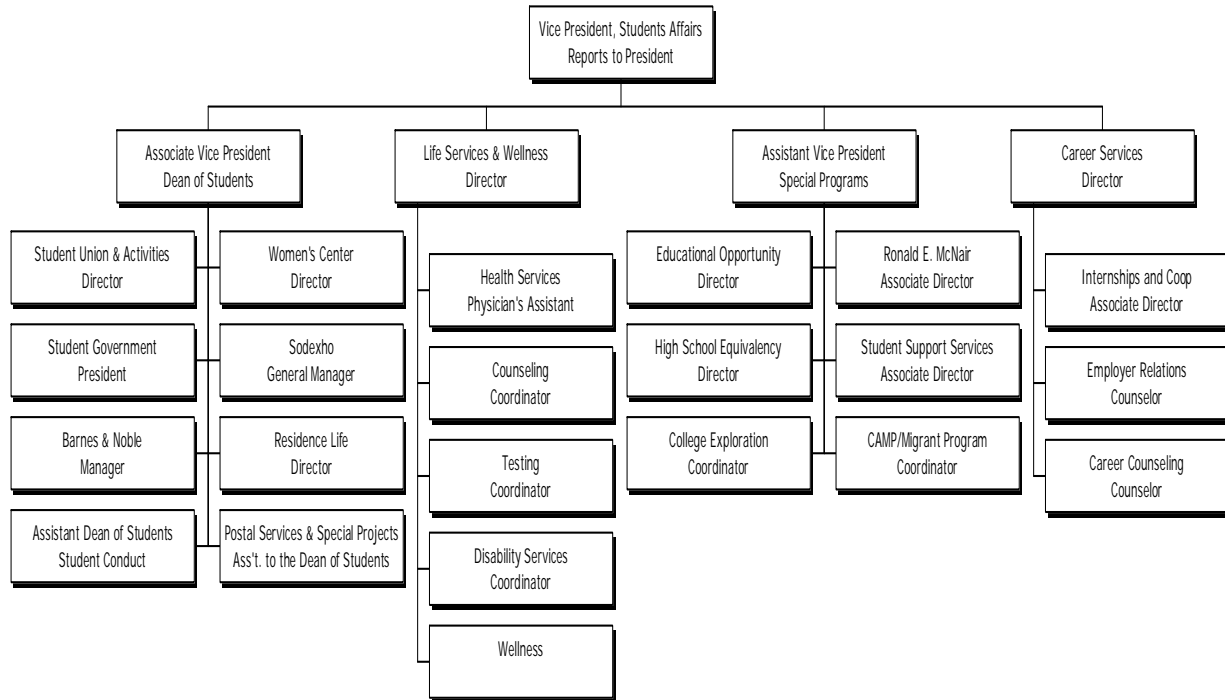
Vice President, Students Affairs
Reports to President

Associate Vice President
Dean of Students

Student Union & Activities
Director

Women's Center
Director

Student Government
President

Sodexho
General Manager

Barnes & Noble
Manager

Residence Life
Director

Assistant Dean of Students
Student Conduct

Postal Services & Special Projects
Ass't. to the Dean of Students

Life Services & Wellness
Director

Health Services
Physician's Assistant

Counseling
Coordinator

Testing
Coordinator

Disability Services
Coordinator

Wellness

Assistant Vice President
Special Programs

Educational Opportunity
Director

Ronald E. McNair
Associate Director

High School Equivalency
Director

Student Support Services
Associate Director

College Exploration
Coordinator

CAMP/Migrant Program
Coordinator

Career Services
Director

Internships and Coop
Associate Director

Employer Relations
Counselor

Career Counseling
Counselor